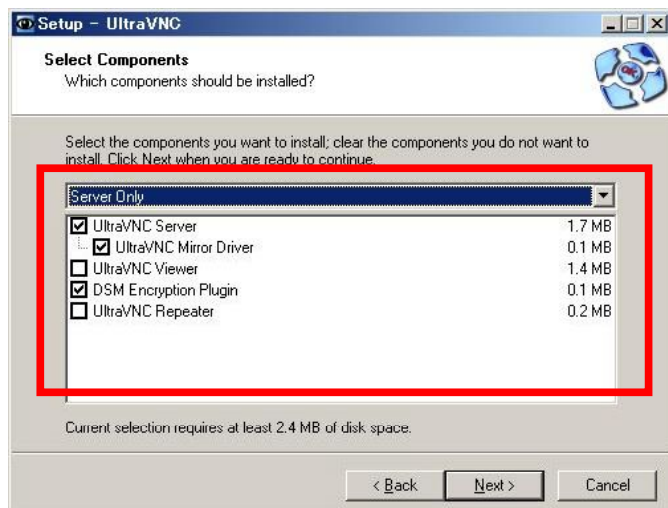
Setup - UltraVNC

Select Components
Which components should be installed?

Select the components you want to install; clear the components you do not want to install. Click Next when you are ready to continue.

Server Only

| | |
|---|---|
| UltraVNC Server | 1.7 MB |
| UltraVNC Mirror Driver | 0.1 MB |
| UltraVNC Viewer | 1.4 MB |
| DSM Encryption Plugin | 0.1 MB |
| UltraVNC Repeater | 0.2 MB |

Current selection requires at least 2.4 MB of disk space.

< Back Next > Cancel